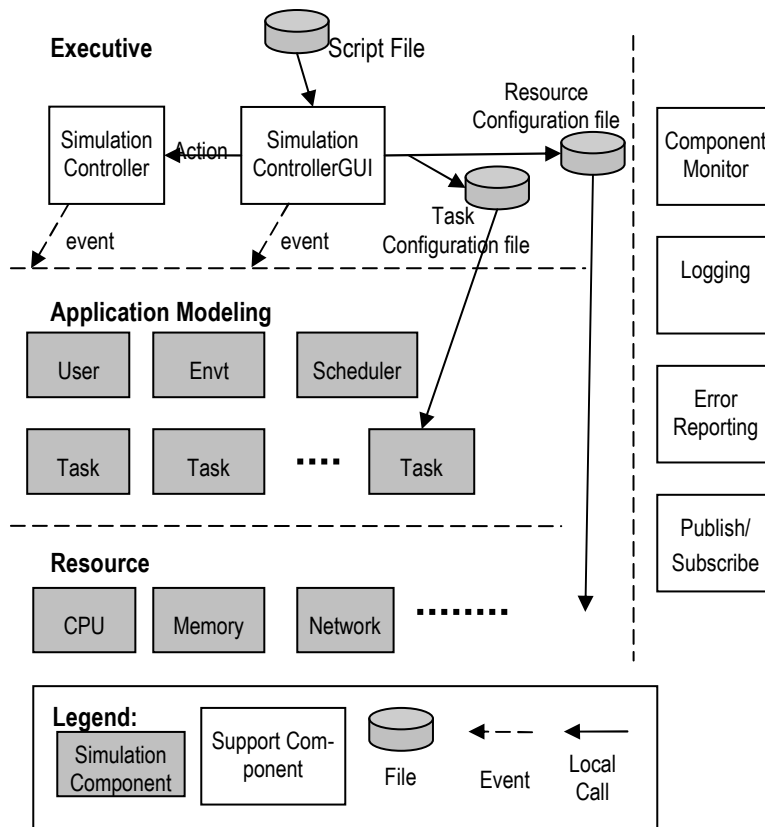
Executive

Script File

Simulation Controller

Action

Simulation ControllerGUI

Resource Configuration file

Task Configuration file

event

event

Component Monitor

Logging

Error Reporting

Publish/ Subscribe

Application Modeling

User

Envt

Scheduler

Task

Task

....

Task

Resource

CPU

Memory

Network

........

Legend:

Simulation Component

Support Component

File

Event

Local Call